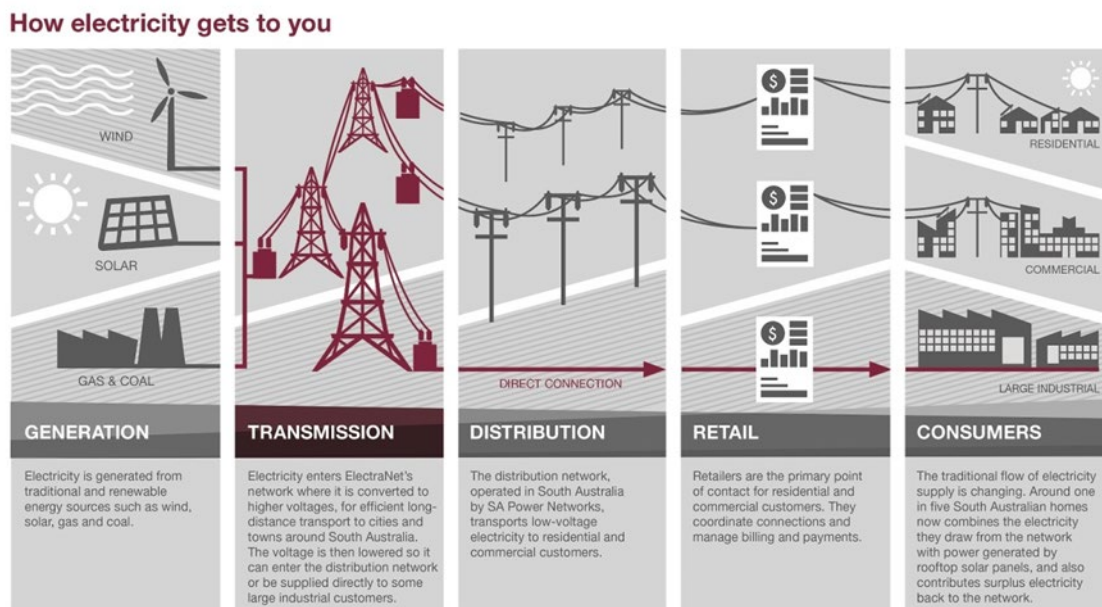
How electricity gets to you

WIND

SOLAR

GAS & COAL

GENERATION

Electricity is generated from traditional and renewable energy sources such as wind, solar, gas and coal.

TRANSMISSION

Electricity enters ElectraNet's network where it is converted to higher voltages, for efficient long-distance transport to cities and towns around South Australia. The voltage is then lowered so it can enter the distribution network or be supplied directly to some large industrial customers.

DIRECT CONNECTION

DISTRIBUTION

The distribution network, operated in South Australia by SA Power Networks, transports low-voltage electricity to residential and commercial customers.

RETAIL

Retailers are the primary point of contact for residential and commercial customers. They coordinate connections and manage billing and payments.

RESIDENTIAL

COMMERCIAL

LARGE INDUSTRIAL

CONSUMERS

The traditional flow of electricity supply is changing. Around one in five South Australian homes now combines the electricity they draw from the network with power generated by rooftop solar panels, and also contributes surplus electricity back to the network.